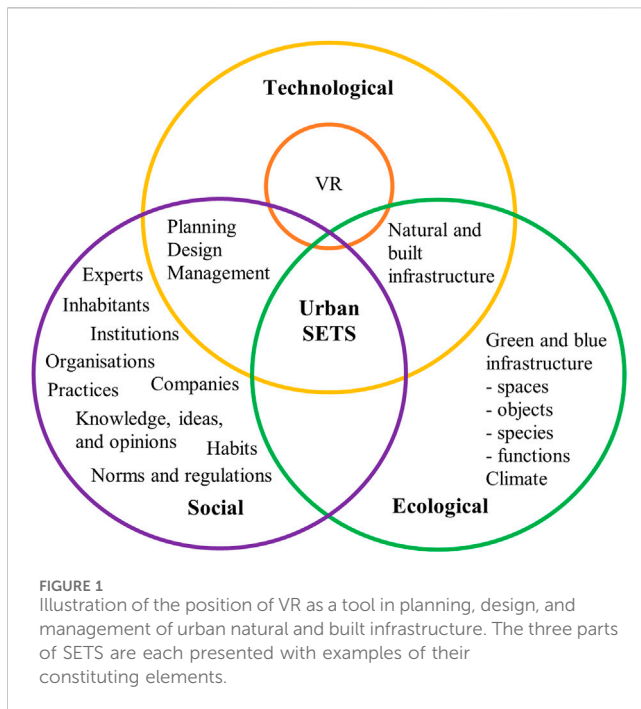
Technological

VR

Planning
Design
Management

Natural and
built
infrastructure

Experts
Inhabitants
Institutions
Organisations
Practices
Companies
Knowledge, ideas,
and opinions
Habits
Norms and regulations

Urban
SETS

Green and blue
infrastructure
- spaces
- objects
- species
- functions
Climate

Social

Ecological

FIGURE 1
Illustration of the position of VR as a tool in planning, design, and management of urban natural and built infrastructure. The three parts of SETS are each presented with examples of their constituting elements.